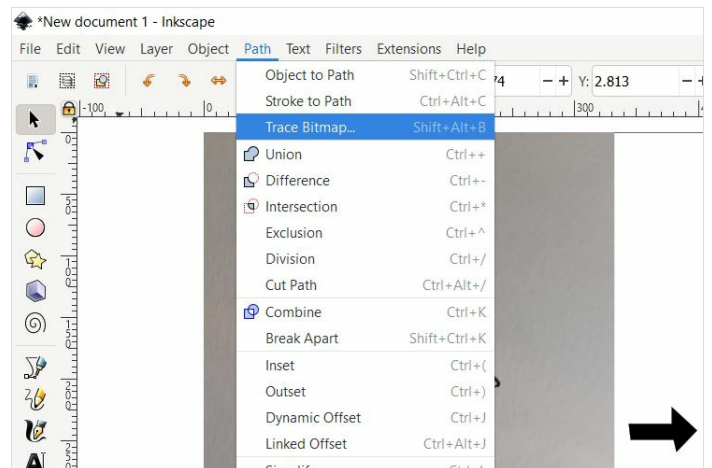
*New document 1 - Inkscape

File Edit View Layer Object Path Text Filters Extensions Help

74 − + Y: 2.813 −

-100 0 300

Object to Path Shift+Ctrl+C
Stroke to Path Ctrl+Alt+C
Trace Bitmap... Shift+Alt+B
Union Ctrl++
Difference Ctrl+-
Intersection Ctrl+*
Exclusion Ctrl+^
Division Ctrl+/
Cut Path Ctrl+Alt+/
Combine Ctrl+K
Break Apart Shift+Ctrl+K
Inset Ctrl+(
Outset Ctrl+)
Dynamic Offset Ctrl+J
Linked Offset Ctrl+Alt+J
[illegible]